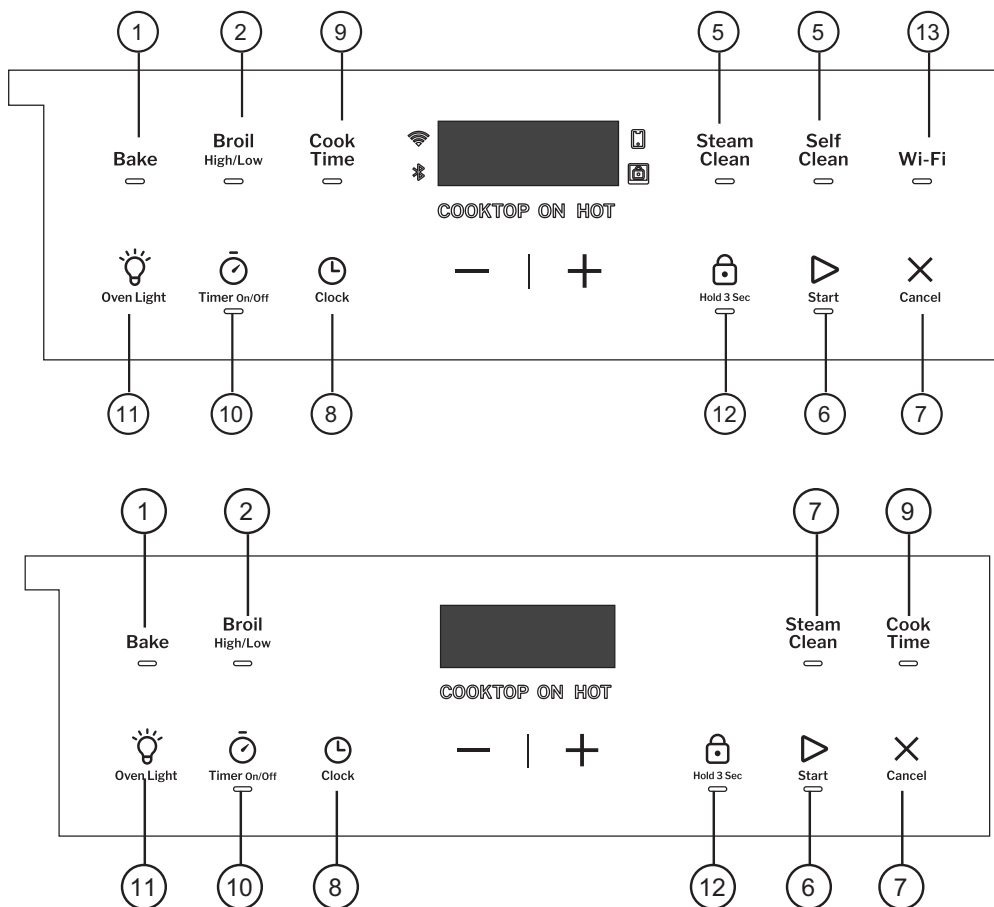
1
2
9
5
5
13

Bake
Broil High/Low
Cook Time
Steam Clean
Self Clean
Wi-Fi

COOKTOP ON HOT

—
+

Oven Light
Timer On/Off
Clock
Hold 3 Sec
Start
Cancel

11
10
8
12
6
7

1
2
7
9

Bake
Broil High/Low
Steam Clean
Cook Time

COOKTOP ON HOT

—
+

Oven Light
Timer On/Off
Clock
Hold 3 Sec
Start
Cancel

11
10
8
12
6
7